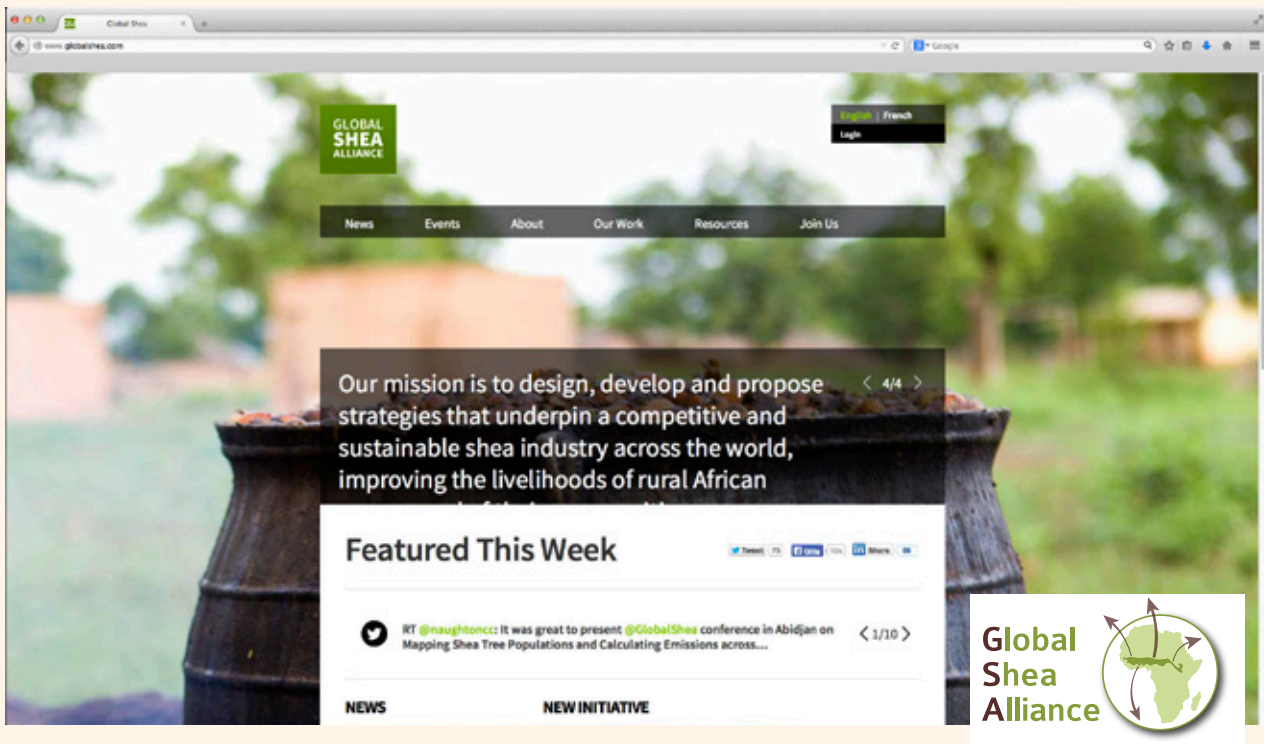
Global Shea

www.globalshea.com

Google

GLOBAL SHEA ALLIANCE

English | French

Login

News Events About Our Work Resources Join Us

Our mission is to design, develop and propose strategies that underpin a competitive and sustainable shea industry across the world, improving the livelihoods of rural African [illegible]

4/4

Featured This Week

Tweet 75 Like 10k Share

RT @naughtoncc: It was great to present @GlobalShea conference in Abidjan on Mapping Shea Tree Populations and Calculating Emissions across...

1/10

NEWS

NEW INITIATIVE

Global Shea Alliance